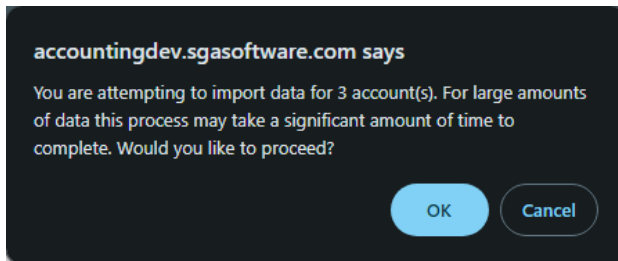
accountingdev.sgasoftware.com says

You are attempting to import data for 3 account(s). For large amounts of data this process may take a significant amount of time to complete. Would you like to proceed?

OK

Cancel